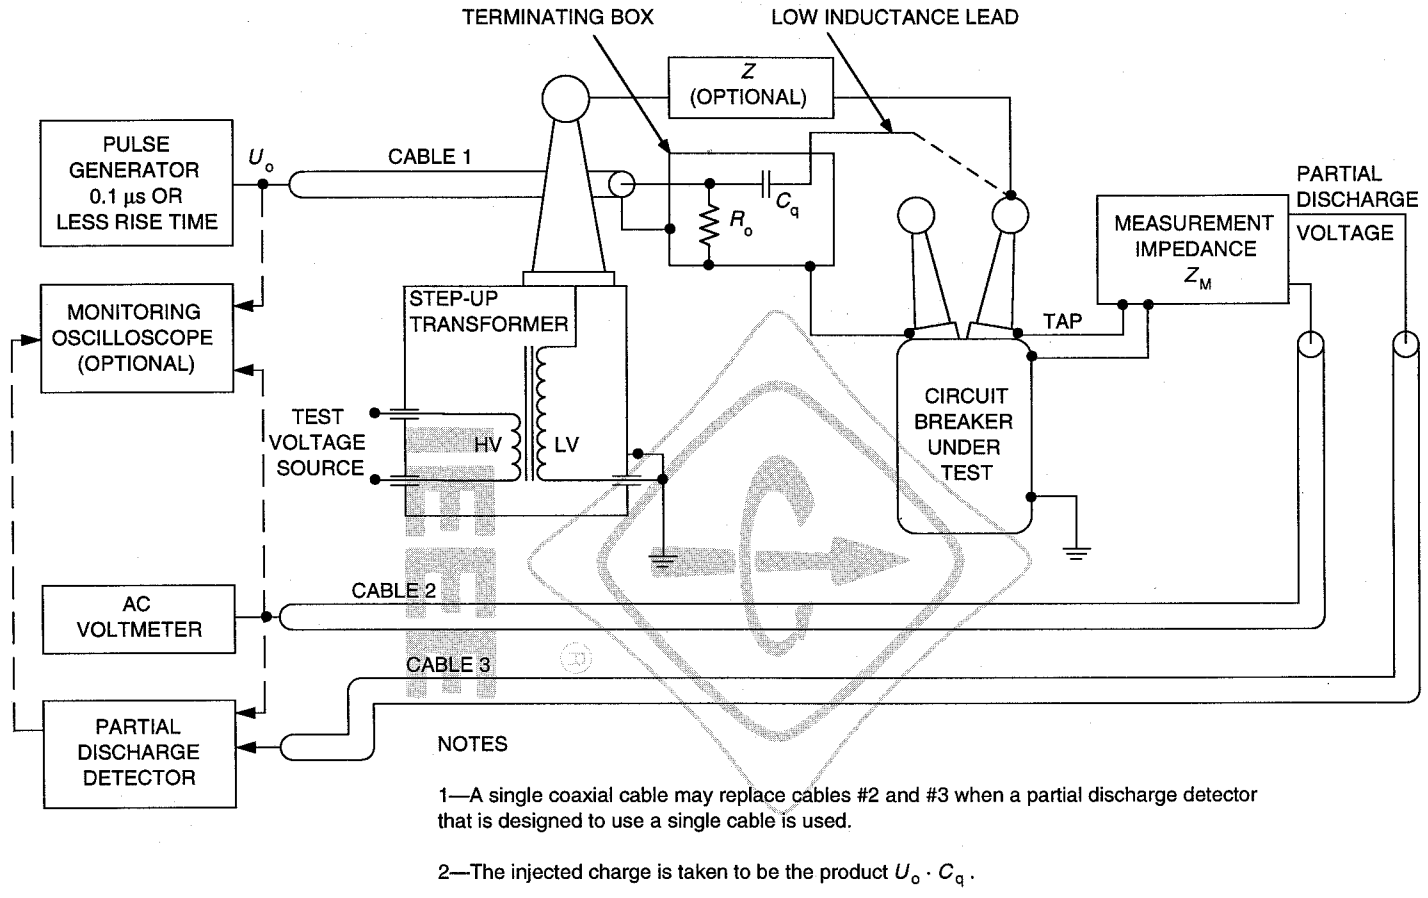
TERMINATING BOX

LOW INDUCTANCE LEAD

$Z$
(OPTIONAL)

PULSE GENERATOR 0.1 μs OR LESS RISE TIME

$U_o$

CABLE 1

$R_o$

$C_q$

PARTIAL DISCHARGE VOLTAGE

MEASUREMENT IMPEDANCE $Z_M$

MONITORING OSCILLOSCOPE (OPTIONAL)

STEP-UP TRANSFORMER

TAP

TEST VOLTAGE SOURCE

HV

LV

CIRCUIT BREAKER UNDER TEST

AC VOLTMETER

CABLE 2

CABLE 3

PARTIAL DISCHARGE DETECTOR

NOTES

1—A single coaxial cable may replace cables #2 and #3 when a partial discharge detector that is designed to use a single cable is used.

2—The injected charge is taken to be the product $U_o \cdot C_q$.